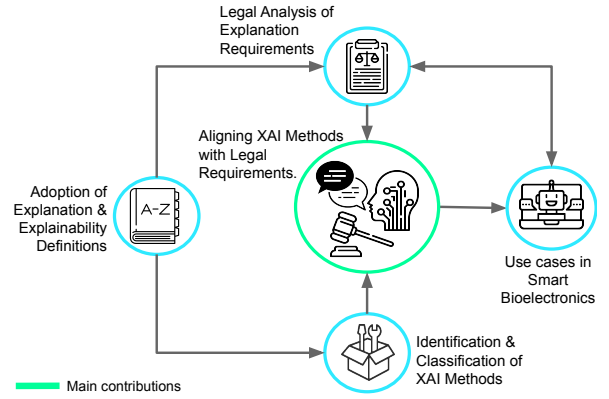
Legal Analysis of Explanation Requirements

Aligning XAI Methods with Legal Requirements.

Adoption of Explanation & Explainability Definitions

A-Z

Use cases in Smart Bioelectronics

Identification & Classification of XAI Methods

Main contributions